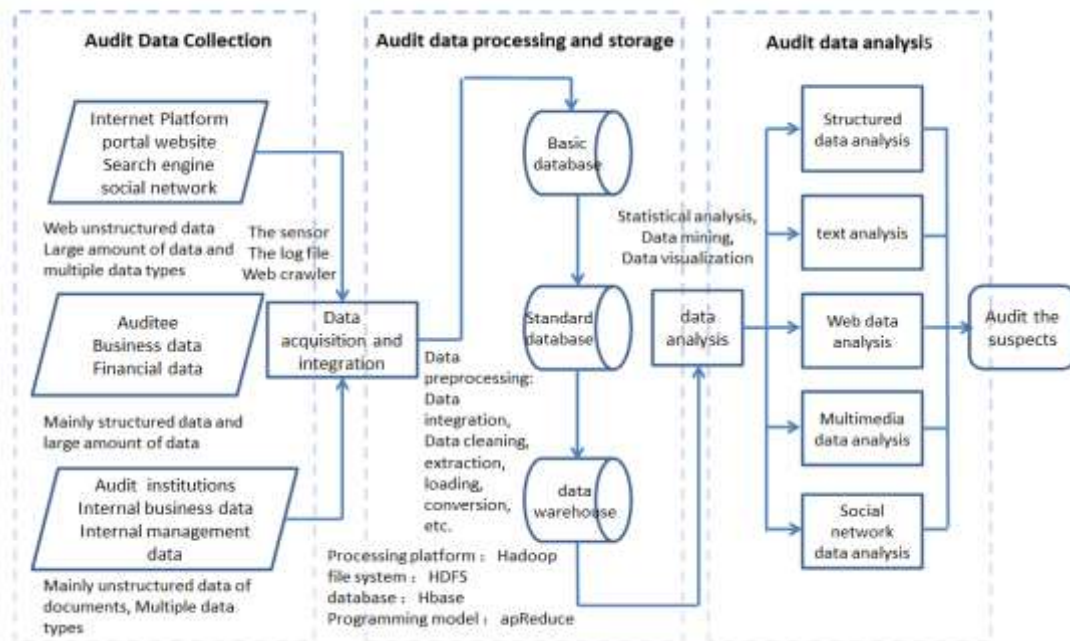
Audit Data Collection

Internet Platform
portal website
Search engine
social network

Web unstructured data
Large amount of data and multiple data types

The sensor
The log file
Web crawler

Auditee
Business data
Financial data

Mainly structured data and large amount of data

Audit institutions
Internal business data
Internal management data

Mainly unstructured data of documents, Multiple data types

Audit data processing and storage

Data acquisition and integration

Basic database

Standard database

data warehouse

Data preprocessing: Data integration, Data cleaning, extraction, loading, conversion, etc.

Processing platform： Hadoop
file system： HDFS
database： Hbase
Programming model： apReduce

Audit data analysis

Statistical analysis,
Data mining,
Data visualization

data analysis

Structured data analysis

text analysis

Web data analysis

Multimedia data analysis

Social network data analysis

Audit the suspects